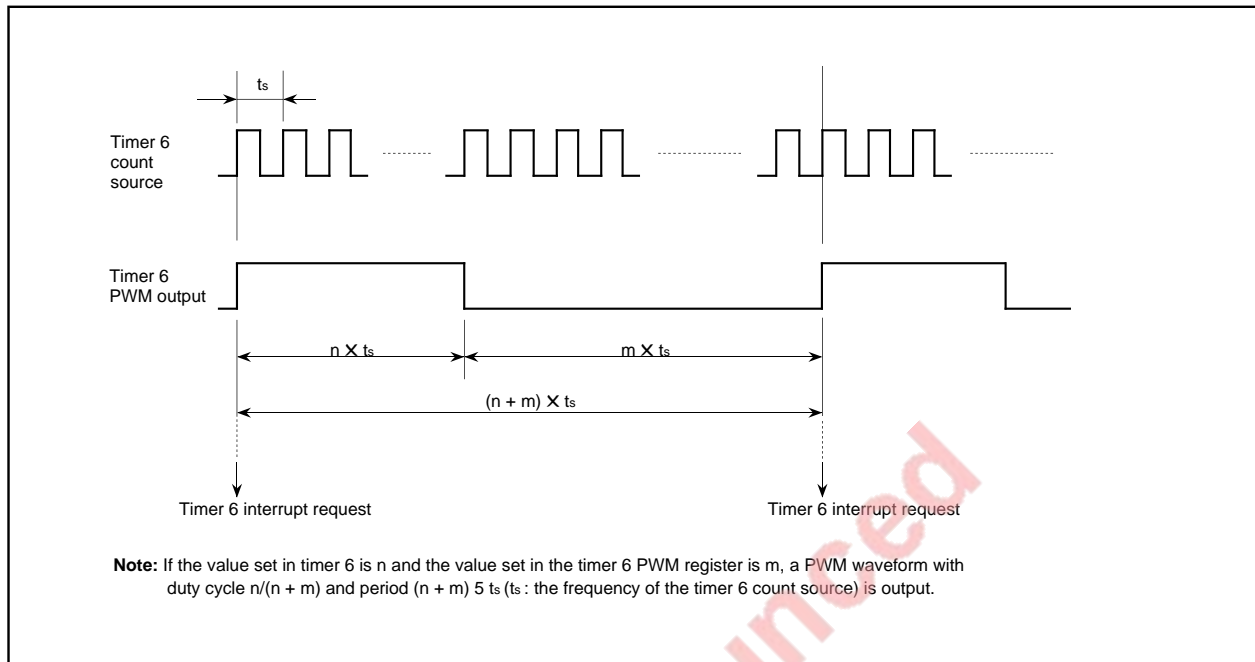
$t_s$

Timer 6 count source

Timer 6 PWM output

n X $t_s$

m X $t_s$

(n + m) X $t_s$

Timer 6 interrupt request

Timer 6 interrupt request

unced

**Note:** If the value set in timer 6 is n and the value set in the timer 6 PWM register is m, a PWM waveform with duty cycle n/(n + m) and period (n + m) 5 $t_s$ ($t_s$ : the frequency of the timer 6 count source) is output.